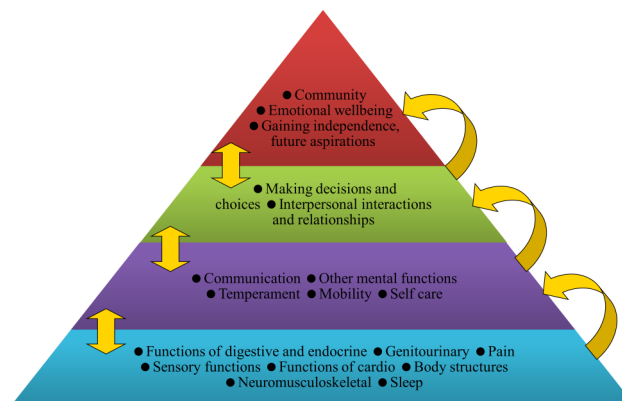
● Community
● Emotional wellbeing
● Gaining independence, future aspirations

● Making decisions and choices ● Interpersonal interactions and relationships

● Communication ● Other mental functions
● Temperament ● Mobility ● Self care

● Functions of digestive and endocrine ● Genitourinary ● Pain
● Sensory functions ● Functions of cardio ● Body structures
● Neuromusculoskeletal ● Sleep